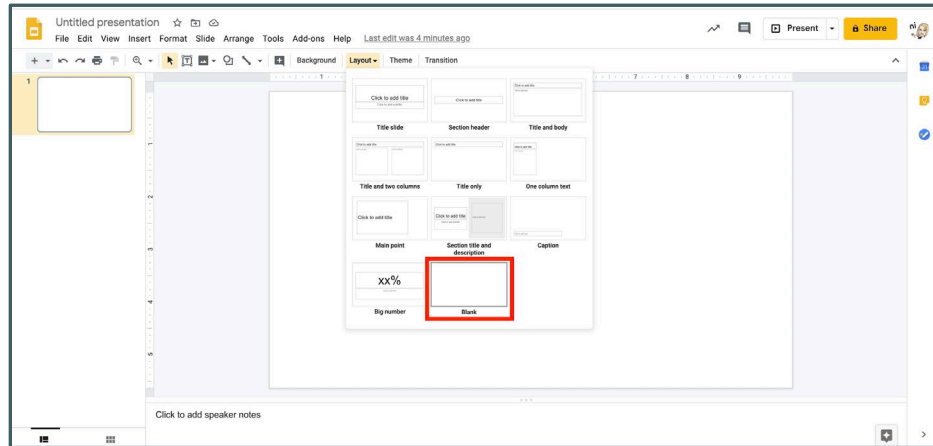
Untitled presentation

File Edit View Insert Format Slide Arrange Tools Add-ons Help Last edit was 4 minutes ago

Present

Share

Background Layout Theme Transition

1

Click to add title

Title slide

Click to add title

Section header

Title and body

Title and two columns

Title only

One column text

Click to add title

Main point

Click to add title

Section title and description

Caption

xx%

Big number

Blank

Click to add speaker notes